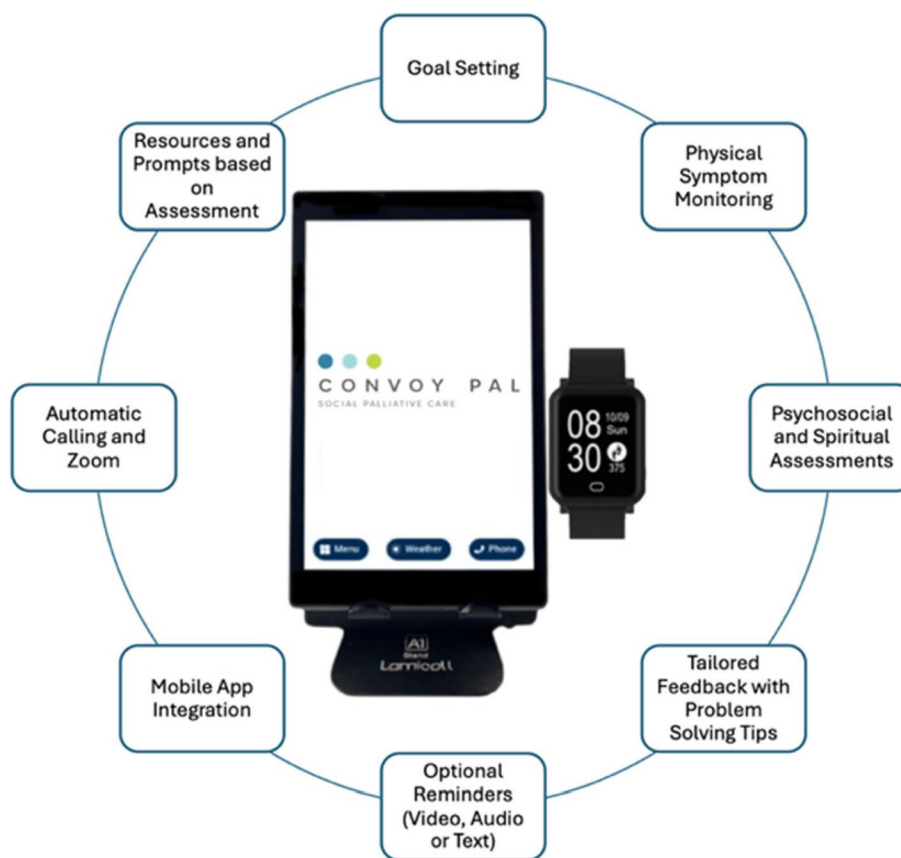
Goal Setting

Physical Symptom Monitoring

Psychosocial and Spiritual Assessments

Tailored Feedback with Problem Solving Tips

Optional Reminders (Video, Audio or Text)

Mobile App Integration

Automatic Calling and Zoom

Resources and Prompts based on Assessment

CONVOY PAL
SOCIAL PALLIATIVE CARE

Menu
Weather
Phone

A1 Stand
Lamicall

08 10/09 Sun
30 375